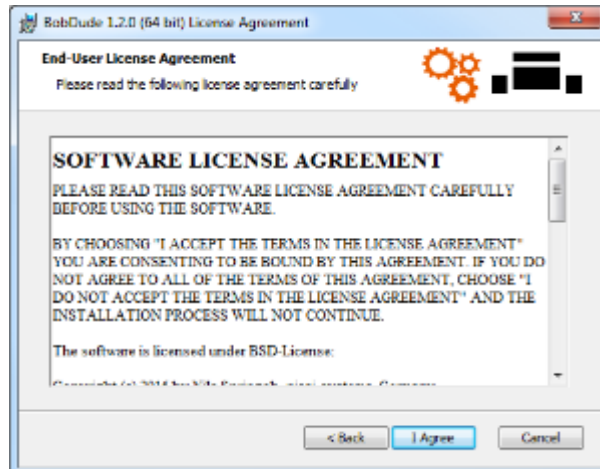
BobDude 1.2.0 (64 bit) License Agreement

End-User License Agreement
Please read the following license agreement carefully

SOFTWARE LICENSE AGREEMENT

PLEASE READ THIS SOFTWARE LICENSE AGREEMENT CAREFULLY BEFORE USING THE SOFTWARE.

BY CHOOSING "I ACCEPT THE TERMS IN THE LICENSE AGREEMENT" YOU ARE CONSENTING TO BE BOUND BY THIS AGREEMENT. IF YOU DO NOT AGREE TO ALL OF THE TERMS OF THIS AGREEMENT, CHOOSE "I DO NOT ACCEPT THE TERMS IN THE LICENSE AGREEMENT" AND THE INSTALLATION PROCESS WILL NOT CONTINUE.

The software is licensed under BSD-License:

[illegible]

< Back
I Agree
Cancel